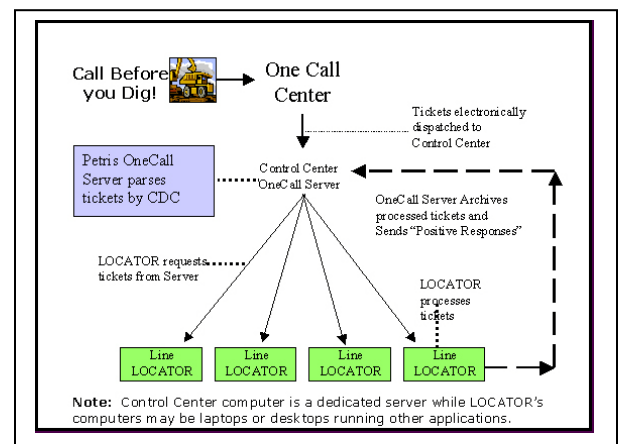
Call Before you Dig!

One Call Center

Tickets electronically dispatched to Control Center

Petris OneCall Server parses tickets by CDC

Control Center OneCall Server

OneCall Server Archives processed tickets and Sends "Positive Responses"

LOCATOR requests tickets from Server

LOCATOR processes tickets

Line LOCATOR

Line LOCATOR

Line LOCATOR

Line LOCATOR

**Note:** Control Center computer is a dedicated server while LOCATOR's computers may be laptops or desktops running other applications.